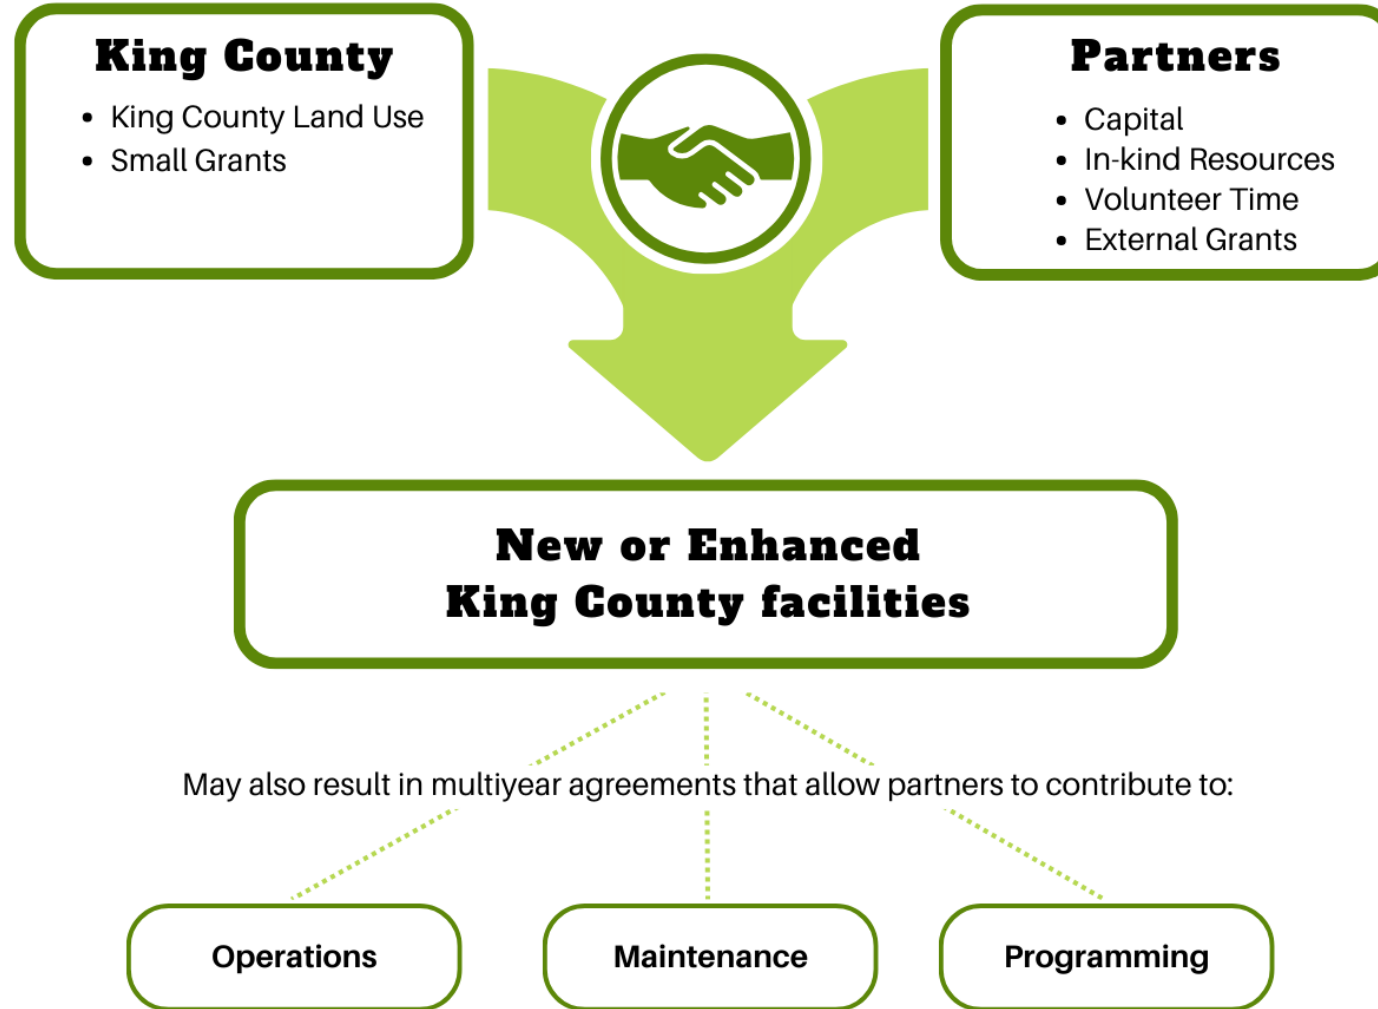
King County

- King County Land Use
- Small Grants

Partners

- Capital
- In-kind Resources
- Volunteer Time
- External Grants

New or Enhanced King County facilities

May also result in multiyear agreements that allow partners to contribute to:

Operations

Maintenance

Programming